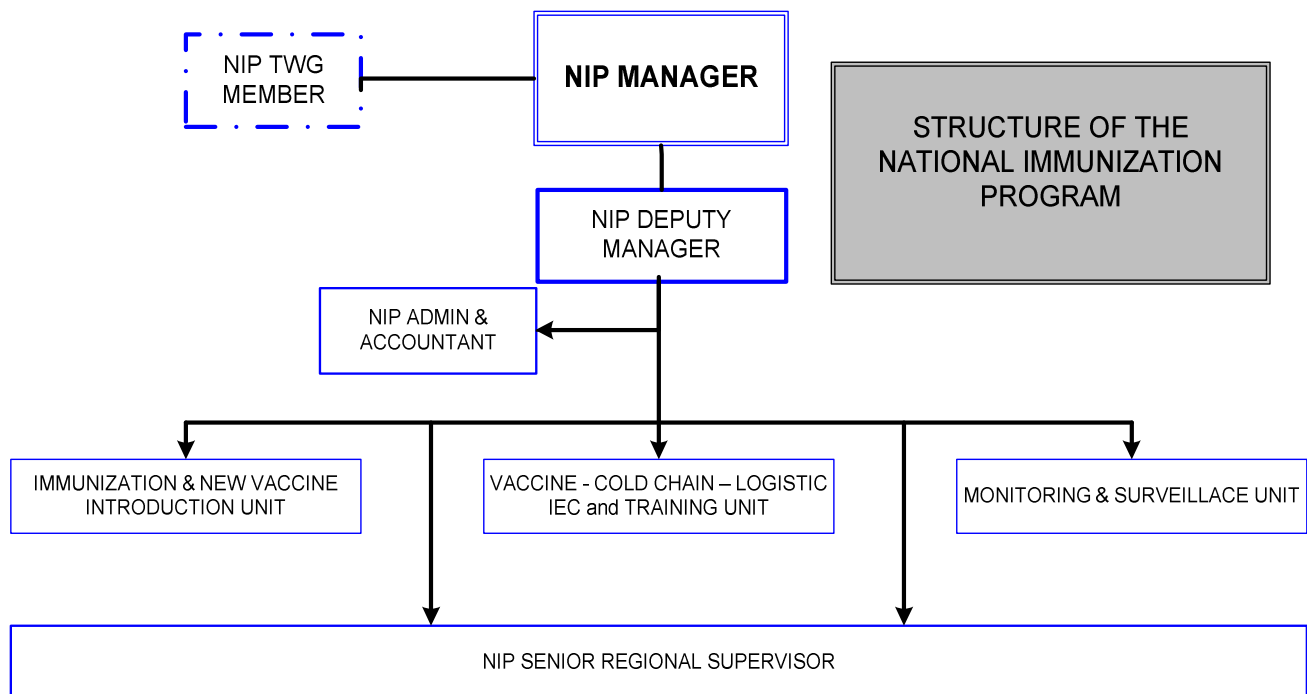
NIP TWG MEMBER

NIP MANAGER

STRUCTURE OF THE NATIONAL IMMUNIZATION PROGRAM

NIP DEPUTY MANAGER

NIP ADMIN & ACCOUNTANT

IMMUNIZATION & NEW VACCINE INTRODUCTION UNIT

VACCINE - COLD CHAIN – LOGISTIC IEC and TRAINING UNIT

MONITORING & SURVEILLACE UNIT

NIP SENIOR REGIONAL SUPERVISOR